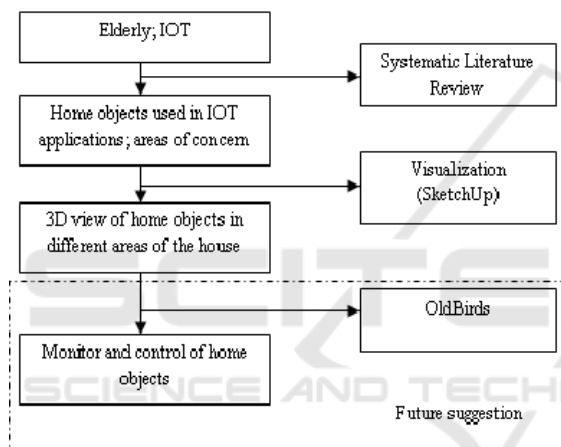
Elderly; IOT

Systematic Literature Review

Home objects used in IOT applications; areas of concern

Visualization (SketchUp)

3D view of home objects in different areas of the house

OldBirds

Monitor and control of home objects

Future suggestion

SCIENCE AND TECH